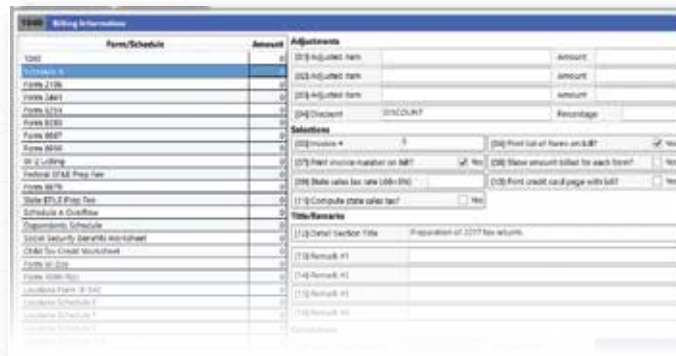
1040 Billing Information

| Form/Schedule | Amount |
|---|---|
| 1040 | 0 |
| Schedule A | 0 |
| Form 2106 | 0 |
| Form 2441 | 0 |
| Form 5329 | 0 |
| Form 8283 | 0 |
| Form 8867 | 0 |
| Form 8958 | 0 |
| W-2 Listing | 0 |
| Federal EF&E Prep Fee | 0 |
| Form 8879 | 0 |
| State EF&E Prep Fee | 0 |
| Schedule A Overflow | 0 |
| Dependents Schedule | 0 |
| Social Security Benefits Worksheet | 0 |
| Child Tax Credit Worksheet | 0 |
| Form W-2G | 0 |
| Form 1040-TV | 0 |
| Louisiana Form IT-540 | |
| Louisiana Schedule E | |
| Louisiana Schedule F | |
| Louisiana Schedule G | |

Adjustments
[01] Adjusted Item Amount
[02] Adjusted Item Amount
[03] Adjusted Item Amount
[04] Discount DISCOUNT Percentage

Selections
[05] Invoice # 5
[06] Print list of forms on bill? Yes
[07] Print invoice number on bill? Yes
[08] Show amount billed for each form? Yes
[09] State sales tax rate (.00=0%)
[10] Print credit card page with bill? Yes
[11] Compute state sales tax? Yes

Title/Remarks
[12] Detail Section Title Preparation of 2017 tax returns.
[13] Remark #1
[14] Remark #1
[15] Remark #1
[16] Remark #1

Calculations